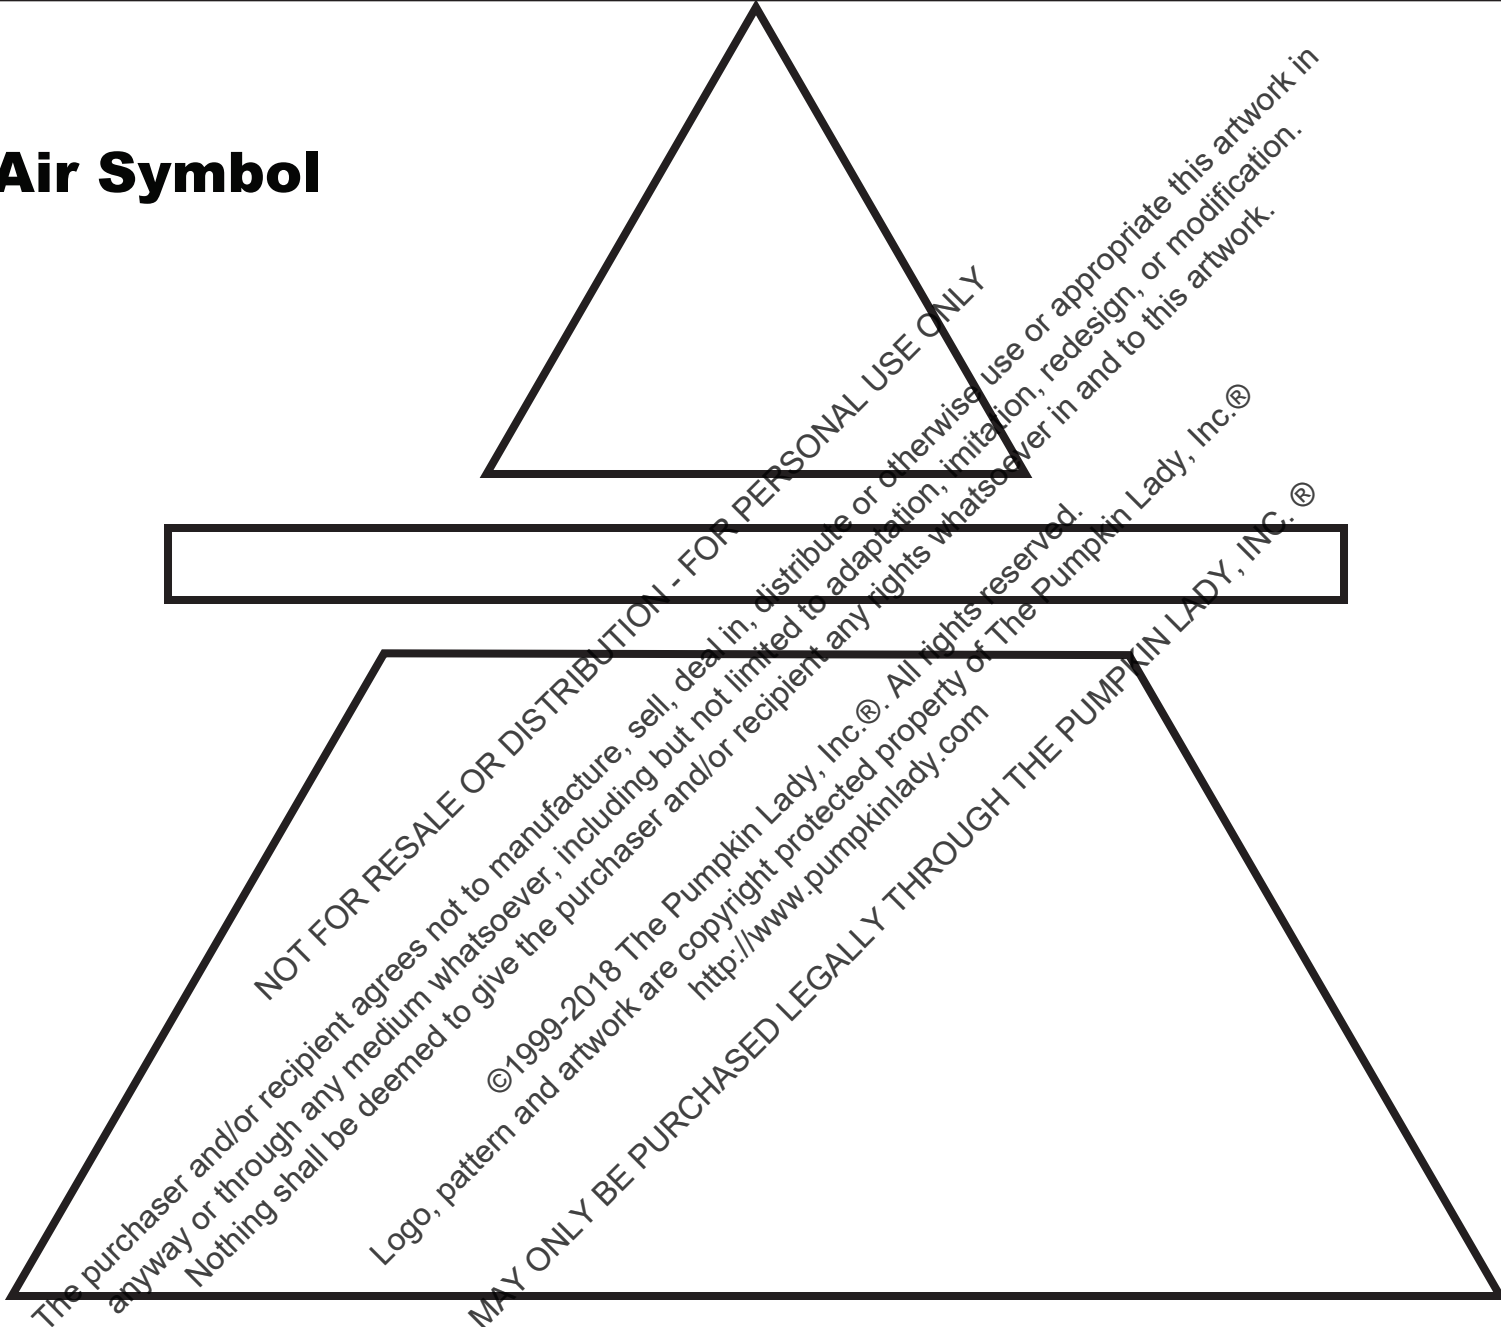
Air Symbol

NOT FOR RESALE OR DISTRIBUTION - FOR PERSONAL USE ONLY

The purchaser and/or recipient agrees not to manufacture, sell, deal in, distribute or otherwise use or appropriate this artwork in anyway or through any medium whatsoever, including but not limited to adaptation, imitation, redesign, or modification. Nothing shall be deemed to give the purchaser and/or recipient any rights whatsoever in and to this artwork.

©1999-2018 The Pumpkin Lady, Inc.®. All rights reserved.
Logo, pattern and artwork are copyright protected property of The Pumpkin Lady, Inc.®
http://www.pumpkinlady.com

MAY ONLY BE PURCHASED LEGALLY THROUGH THE PUMPKIN LADY, INC. ®